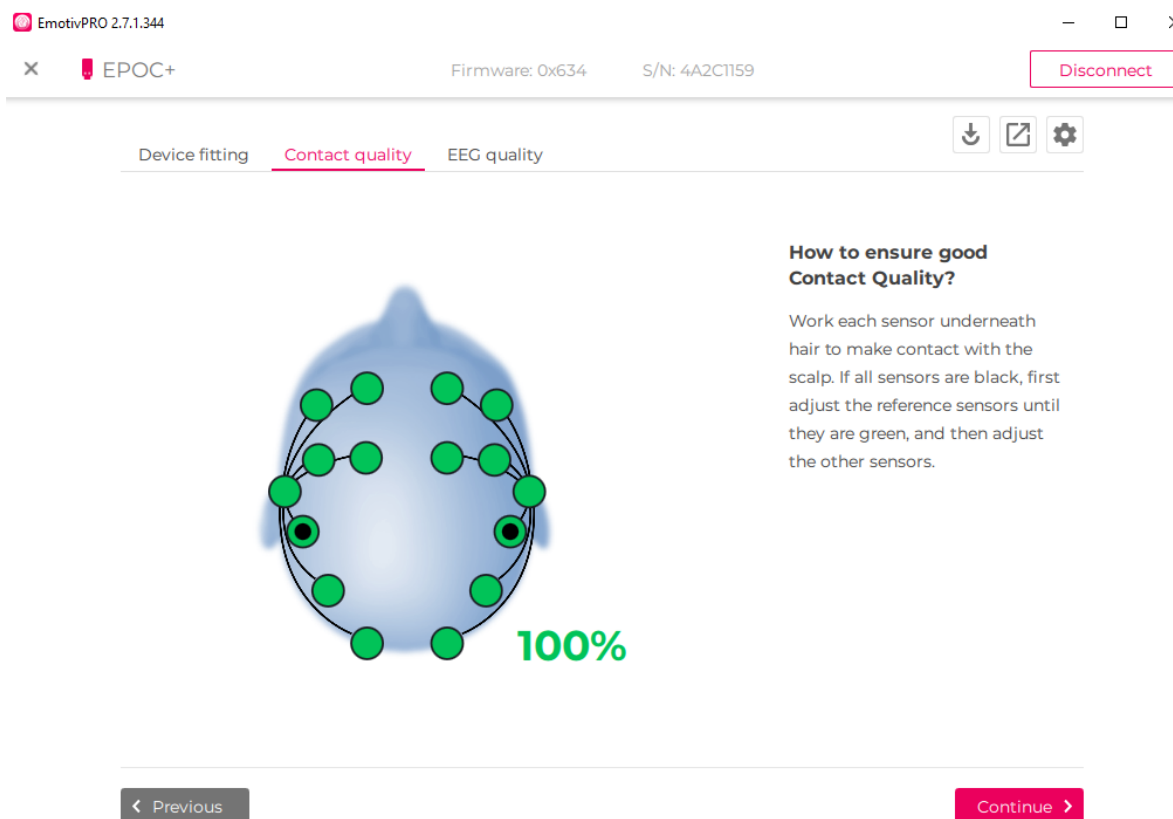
EmotivPRO 2.7.1.344

EPOC+

Firmware: 0x634

S/N: 4A2C1159

Disconnect

Device fitting

Contact quality

EEG quality

How to ensure good Contact Quality?

Work each sensor underneath hair to make contact with the scalp. If all sensors are black, first adjust the reference sensors until they are green, and then adjust the other sensors.

100%

Previous

Continue